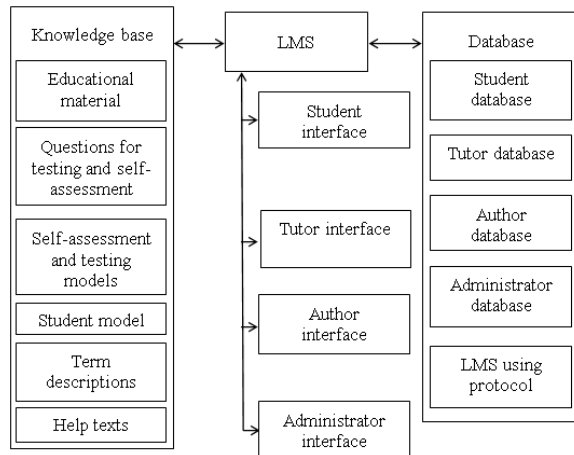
Knowledge base

Educational material

Questions for testing and self-assessment

Self-assessment and testing models

Student model

Term descriptions

Help texts

LMS

Student interface

Tutor interface

Author interface

Administrator interface

Database

Student database

Tutor database

Author database

Administrator database

LMS using protocol